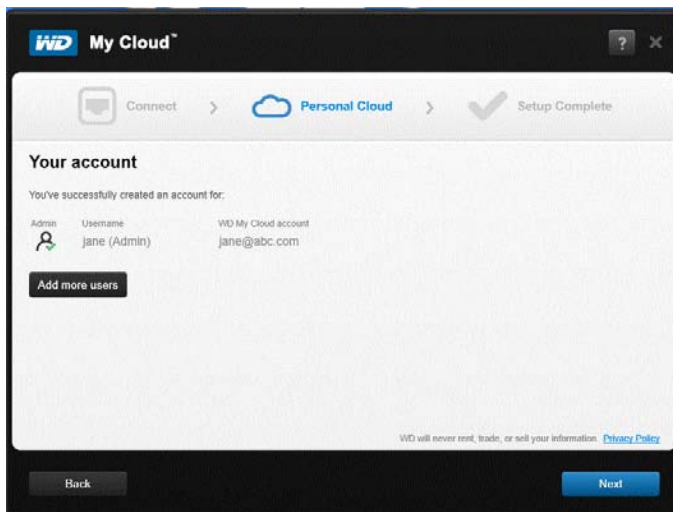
WD My Cloud™

?

Connect > Personal Cloud > Setup Complete

Your account

You've successfully created an account for:

| Admin | Username | WD My Cloud account |
|---|---|---|
| | jane (Admin) | jane@abc.com |

Add more users

WD will never rent, trade, or sell your information. Privacy Policy

Back

Next